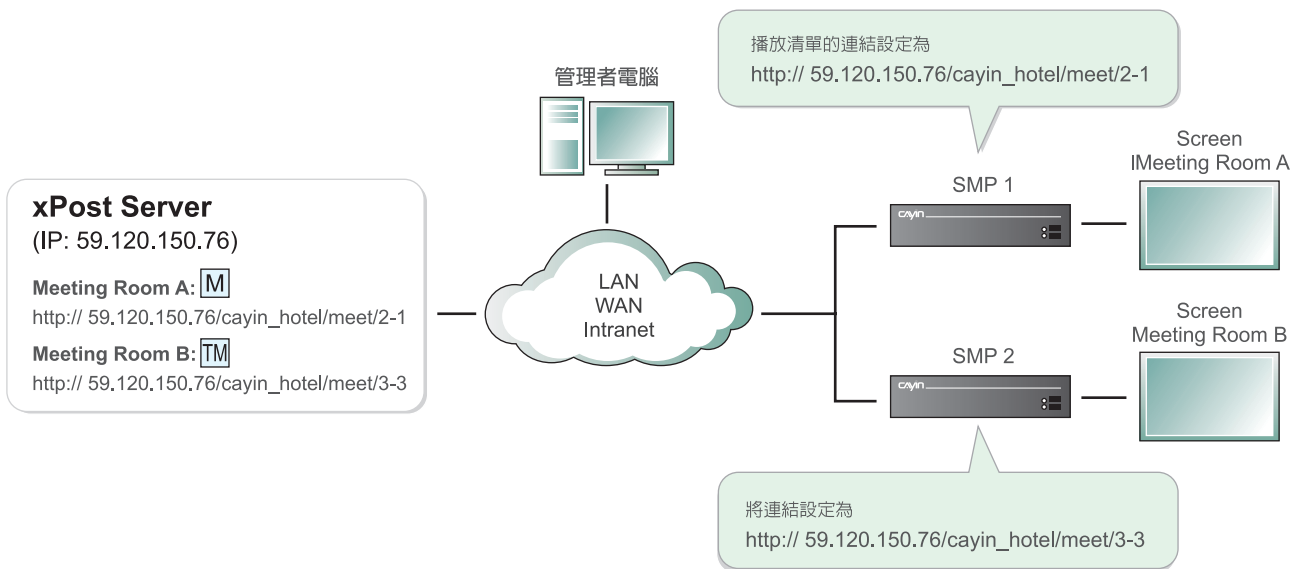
播放清單的連結設定為
http:// 59.120.150.76/cayin_hotel/meet/2-1

管理者電腦

xPost Server
(IP: 59.120.150.76)
Meeting Room A: M
http:// 59.120.150.76/cayin_hotel/meet/2-1
Meeting Room B: TM
http:// 59.120.150.76/cayin_hotel/meet/3-3

LAN
WAN
Intranet

SMP 1
cayin

Screen
IMeeting Room A

SMP 2
cayin

Screen
Meeting Room B

將連結設定為
http:// 59.120.150.76/cayin_hotel/meet/3-3